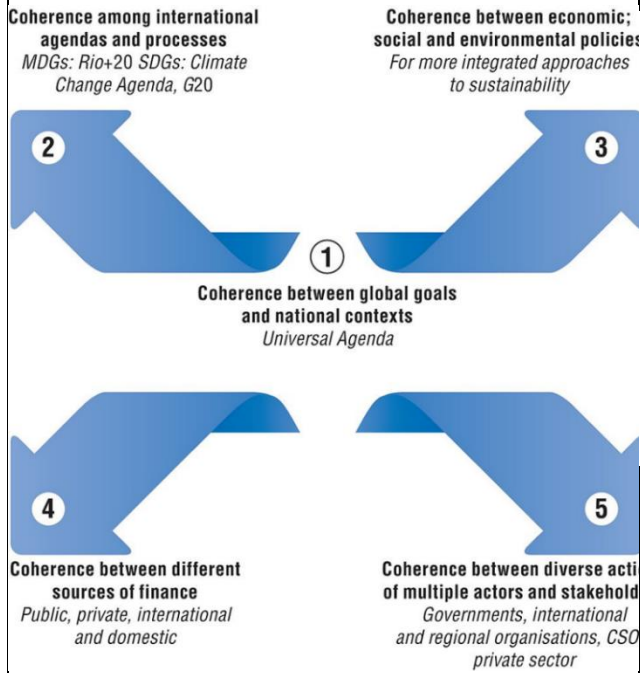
Coherence among international agendas and processes
MDGs: Rio+20 SDGs: Climate Change Agenda, G20

Coherence between economic; social and environmental policie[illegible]
For more integrated approaches to sustainability

2

3

1

Coherence between global goals and national contexts
Universal Agenda

4

5

Coherence between different sources of finance
Public, private, international and domestic

Coherence between diverse acti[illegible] of multiple actors and stakehold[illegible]
Governments, international and regional organisations, CSO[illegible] private sector